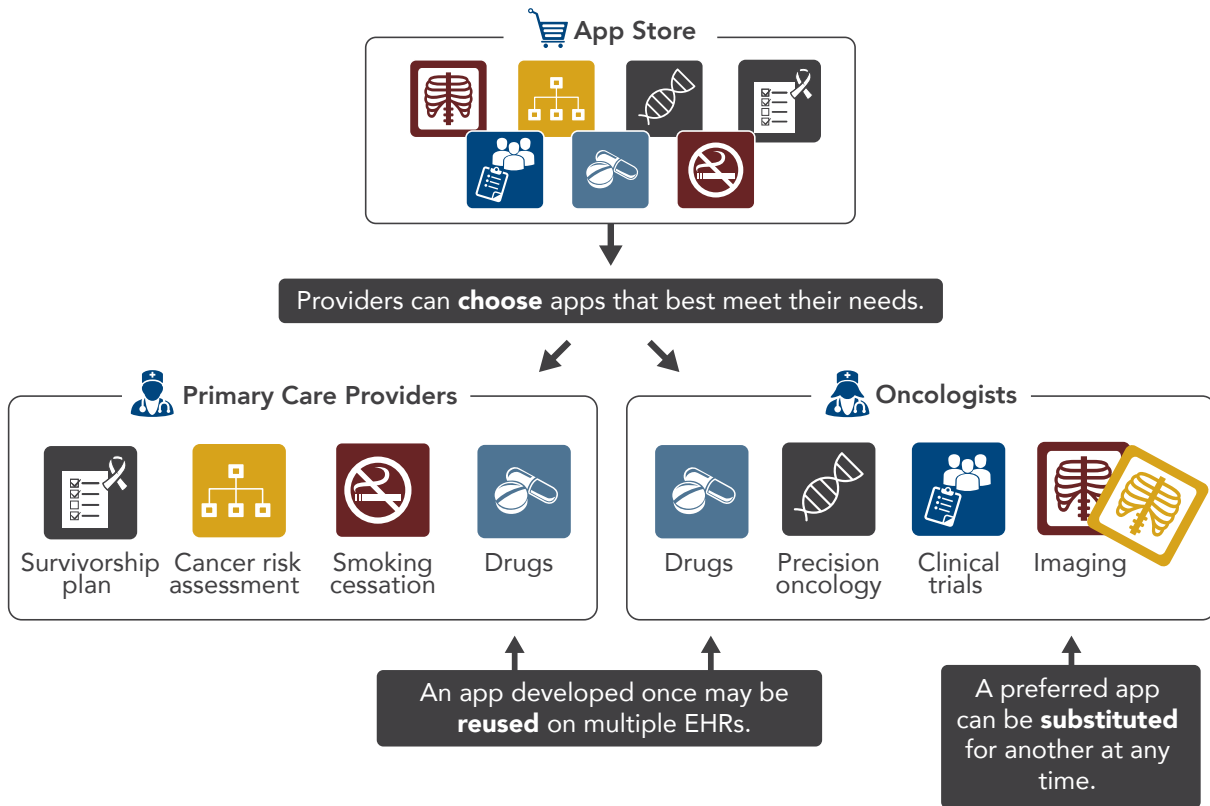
App Store

Providers can **choose** apps that best meet their needs.

Primary Care Providers

Survivorship plan

Cancer risk assessment

Smoking cessation

Drugs

Oncologists

Drugs

Precision oncology

Clinical trials

Imaging

An app developed once may be **reused** on multiple EHRs.

A preferred app can be **substituted** for another at any time.